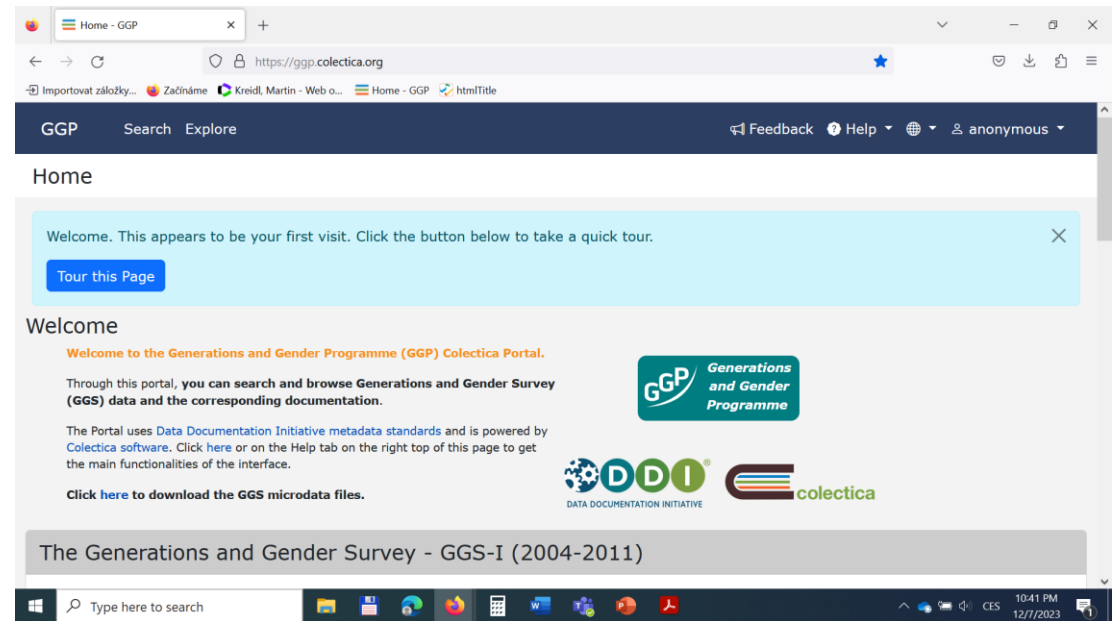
Home - GGP ×  +

https://ggp.colectica.org

Importovat záložky...  Začínáme  Kreidl, Martin - Web o...  Home - GGP  htmlTitle

GGP  Search  Explore  Feedback  Help  anonymous

Home

Welcome. This appears to be your first visit. Click the button below to take a quick tour.

Tour this Page

Welcome

Welcome to the Generations and Gender Programme (GGP) Colectica Portal.

Through this portal, you can search and browse Generations and Gender Survey (GGS) data and the corresponding documentation.

The Portal uses Data Documentation Initiative metadata standards and is powered by Colectica software. Click here or on the Help tab on the right top of this page to get the main functionalities of the interface.

Click here to download the GGS microdata files.

GGP Generations and Gender Programme

DDI DATA DOCUMENTATION INITIATIVE

colectica

The Generations and Gender Survey - GGS-I (2004-2011)

Type here to search

CES 10:41 PM 12/7/2023